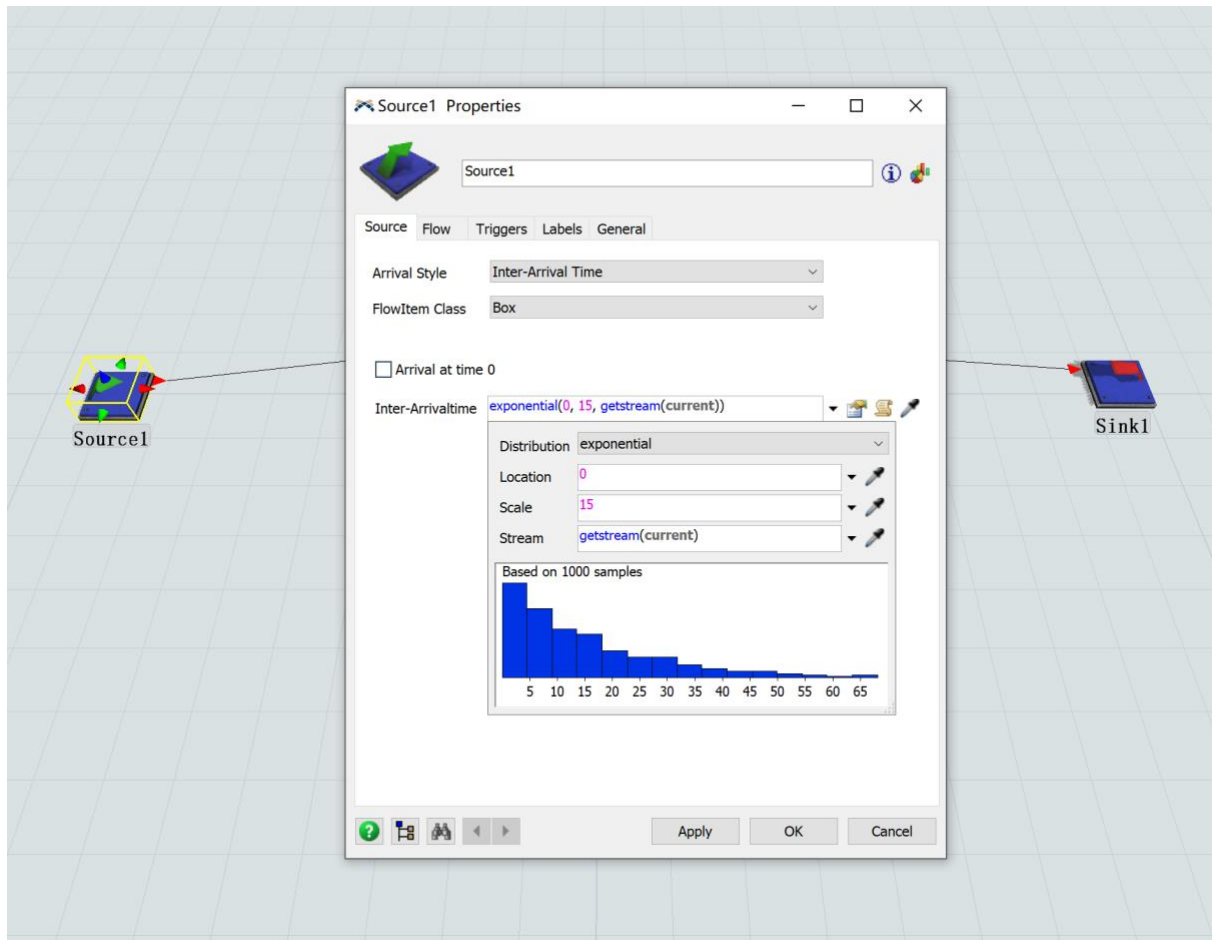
Source1 Properties

Source1

Source Flow Triggers Labels General

Arrival Style Inter-Arrival Time

FlowItem Class Box

Arrival at time 0

Inter-Arrivaltime exponential(0, 15, getstream(current))

Distribution exponential

Location 0

Scale 15

Stream getstream(current)

Based on 1000 samples

5 10 15 20 25 30 35 40 45 50 55 60 65

Apply OK Cancel

Source1

Sink1